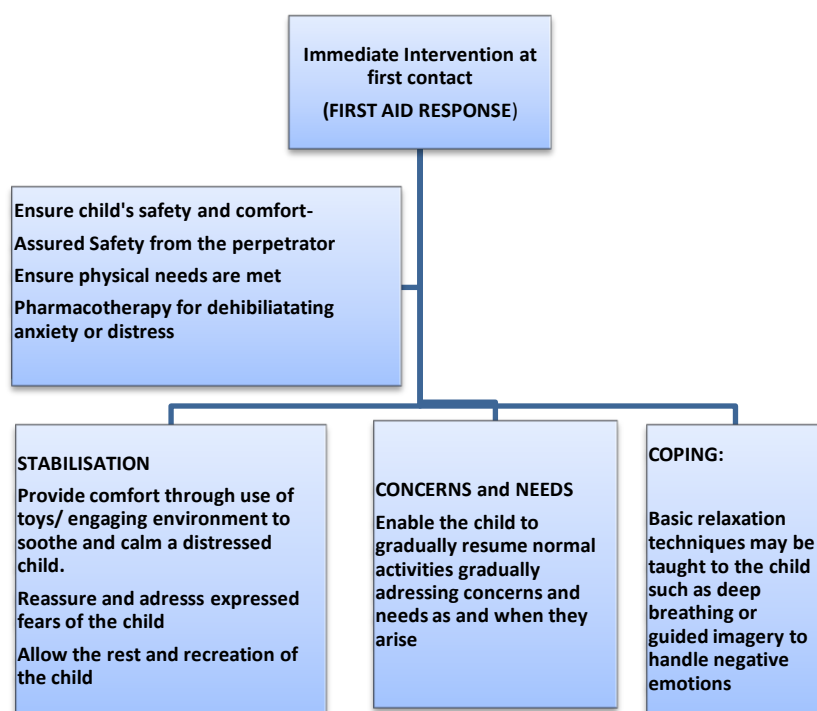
Immediate Intervention at first contact

(FIRST AID RESPONSE)

Ensure child's safety and comfort-

Assured Safety from the perpetrator

Ensure physical needs are met

Pharmacotherapy for dehibiliatating anxiety or distress

STABILISATION

Provide comfort through use of toys/ engaging environment to soothe and calm a distressed child.

Reassure and adresss expressed fears of the child

Allow the rest and recreation of the child

CONCERNS and NEEDS

Enable the child to gradually resume normal activities gradually adressing concerns and needs as and when they arise

COPING:

Basic relaxation techniques may be taught to the child such as deep breathing or guided imagery to handle negative emotions